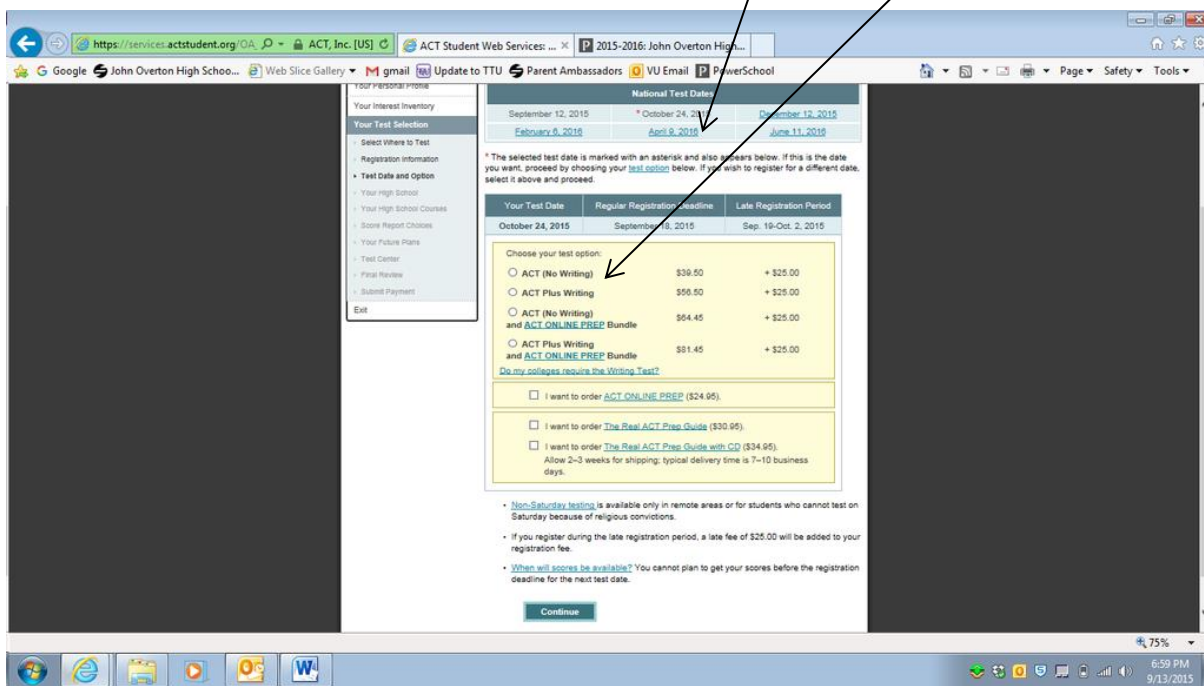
https://services.actstudent.org/OA ACT, Inc. [US] ACT Student Web Services: ... × 2015-2016: John Overton High...

Google John Overton High Schoo... Web Slice Gallery gmail Update to TTU Parent Ambassadors VU Email PowerSchool Page Safety Tools

Your Personal Profile
Your Interest Inventory
Your Test Selection
Select Where to Test
Registration Information
Test Date and Option
Your High School
Your High School Courses
Score Report Choices
Your Future Plans
Test Center
Final Review
Submit Payment
Exit

| National Test Dates | | |
|---|---|---|
| September 12, 2015 | * October 24, 2015 | December 12, 2015 |
| February 6, 2016 | April 9, 2016 | June 11, 2016 |

* The selected test date is marked with an asterisk and also appears below. If this is the date you want, proceed by choosing your test option below. If you wish to register for a different date, select it above and proceed.

| Your Test Date | Regular Registration Deadline | Late Registration Period |
|---|---|---|
| October 24, 2015 | September 18, 2015 | Sep. 19-Oct. 2, 2015 |

Choose your test option:

| | | |
|---|---|---|
| ACT (No Writing) | \$39.50 | + \$25.00 |
| ACT Plus Writing | \$56.50 | + \$25.00 |
| ACT (No Writing) and ACT ONLINE PREP Bundle | \$64.45 | + \$25.00 |
| ACT Plus Writing and ACT ONLINE PREP Bundle | \$81.45 | + \$25.00 |

Do my colleges require the Writing Test?

I want to order ACT ONLINE PREP (\$24.95).

I want to order The Real ACT Prep Guide (\$30.95).

I want to order The Real ACT Prep Guide with CD (\$34.95). Allow 2–3 weeks for shipping; typical delivery time is 7–10 business days.

• Non-Saturday testing is available only in remote areas or for students who cannot test on Saturday because of religious convictions.

• If you register during the late registration period, a late fee of \$25.00 will be added to your registration fee.

• When will scores be available? You cannot plan to get your scores before the registration deadline for the next test date.

Continue

75%

6:59 PM
9/13/2015